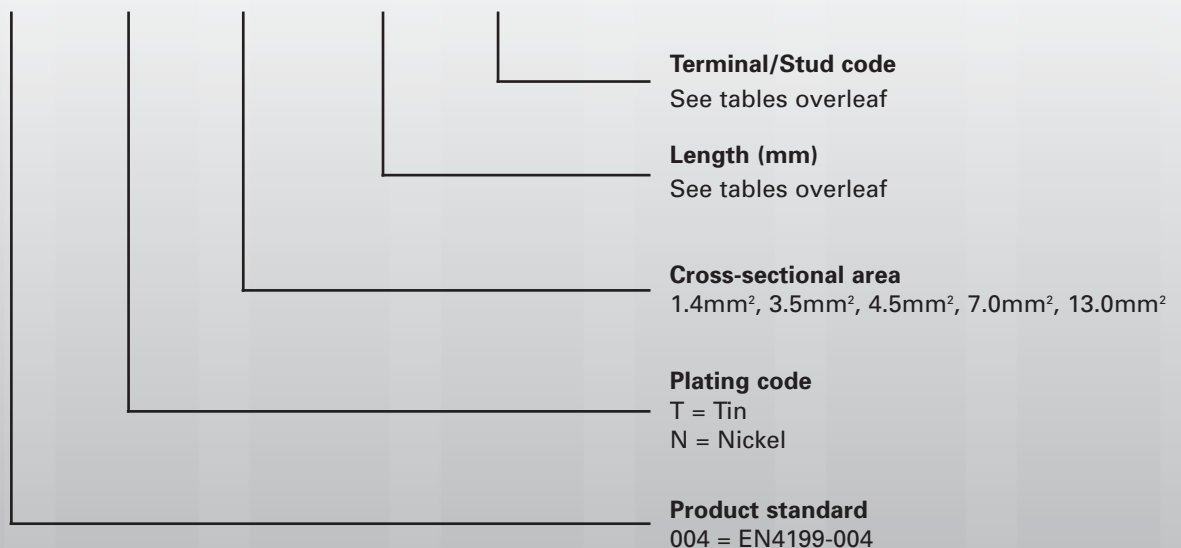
**Terminal/Stud code**
See tables overleaf

**Length (mm)**
See tables overleaf

**Cross-sectional area**
1.4mm$^2$, 3.5mm$^2$, 4.5mm$^2$, 7.0mm$^2$, 13.0mm$^2$

**Plating code**
T = Tin
N = Nickel

**Product standard**
004 = EN4199-004